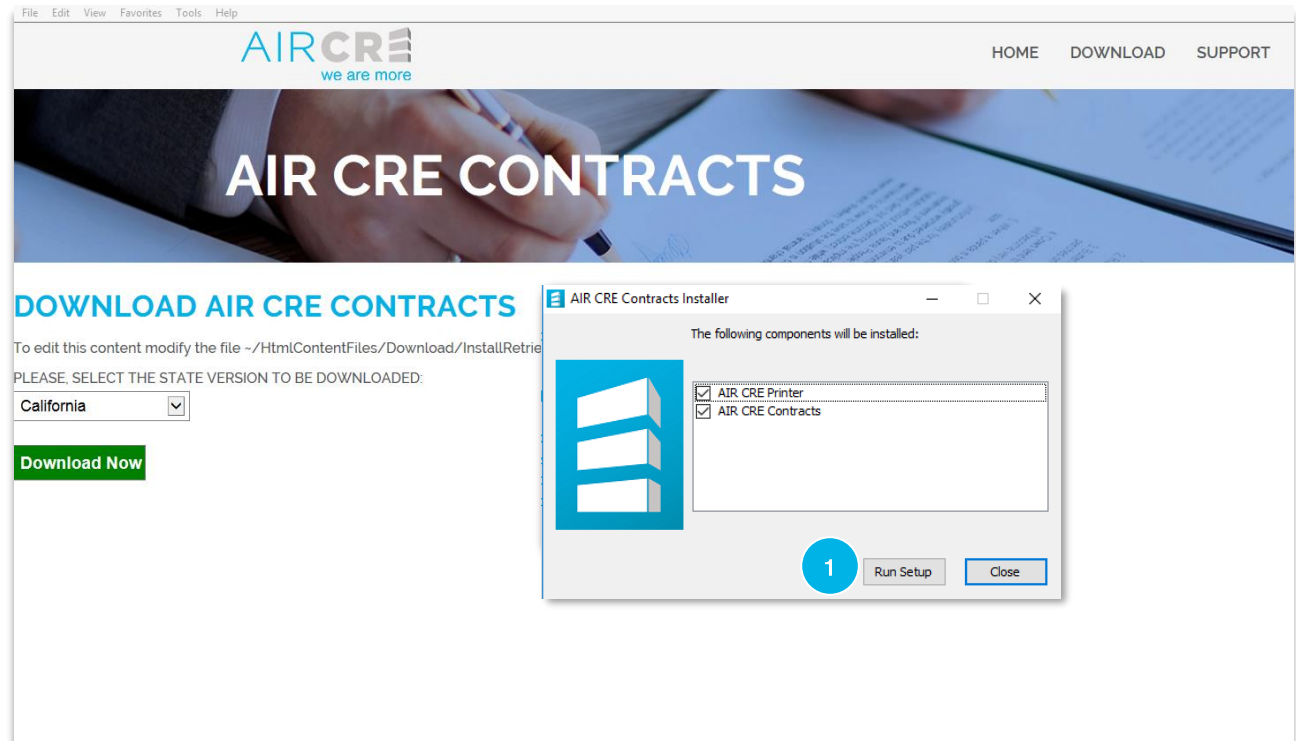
File Edit View Favorites Tools Help

AIRCRE
we are more

HOME DOWNLOAD SUPPORT

AIR CRE CONTRACTS

DOWNLOAD AIR CRE CONTRACTS

To edit this content modify the file ~/HtmlContentFiles/Download/InstallRetrie

PLEASE, SELECT THE STATE VERSION TO BE DOWNLOADED:

California

Download Now

AIR CRE Contracts Installer

The following components will be installed:

AIR CRE Printer
AIR CRE Contracts

1

Run Setup

Close